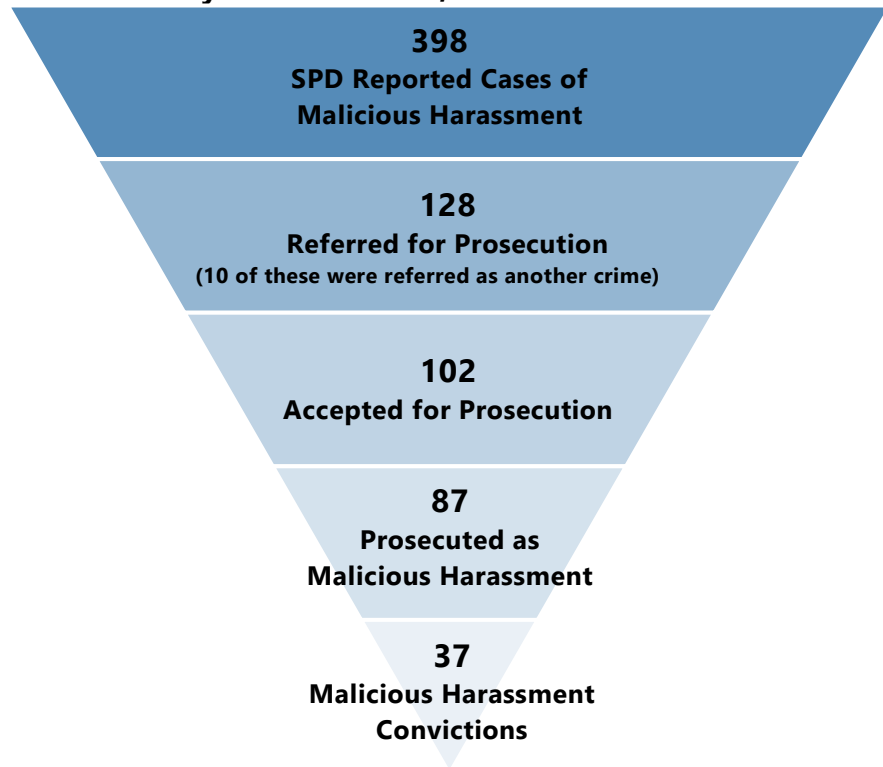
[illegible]

398
SPD Reported Cases of Malicious Harassment

128
Referred for Prosecution
(10 of these were referred as another crime)

102
Accepted for Prosecution

87
Prosecuted as Malicious Harassment

37
Malicious Harassment Convictions